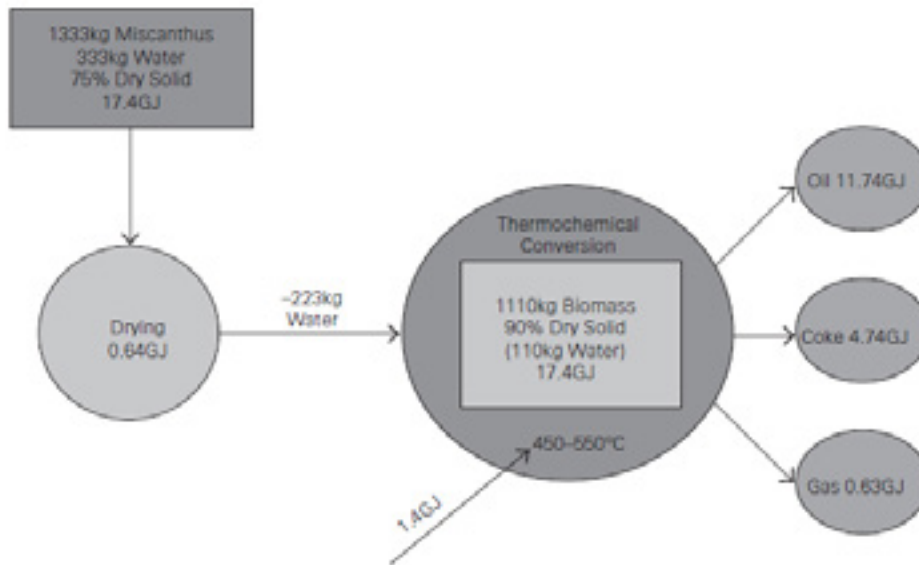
1333kg Miscanthus
333kg Water
75% Dry Solid
17.4GJ

Drying
0.64GJ

–223kg
Water

Thermochemical
Conversion

1110kg Biomass
90% Dry Solid
(110kg Water)
17.4GJ

450–550°C

1.4GJ

Oil 11.74GJ

Coke 4.74GJ

Gas 0.63GJ